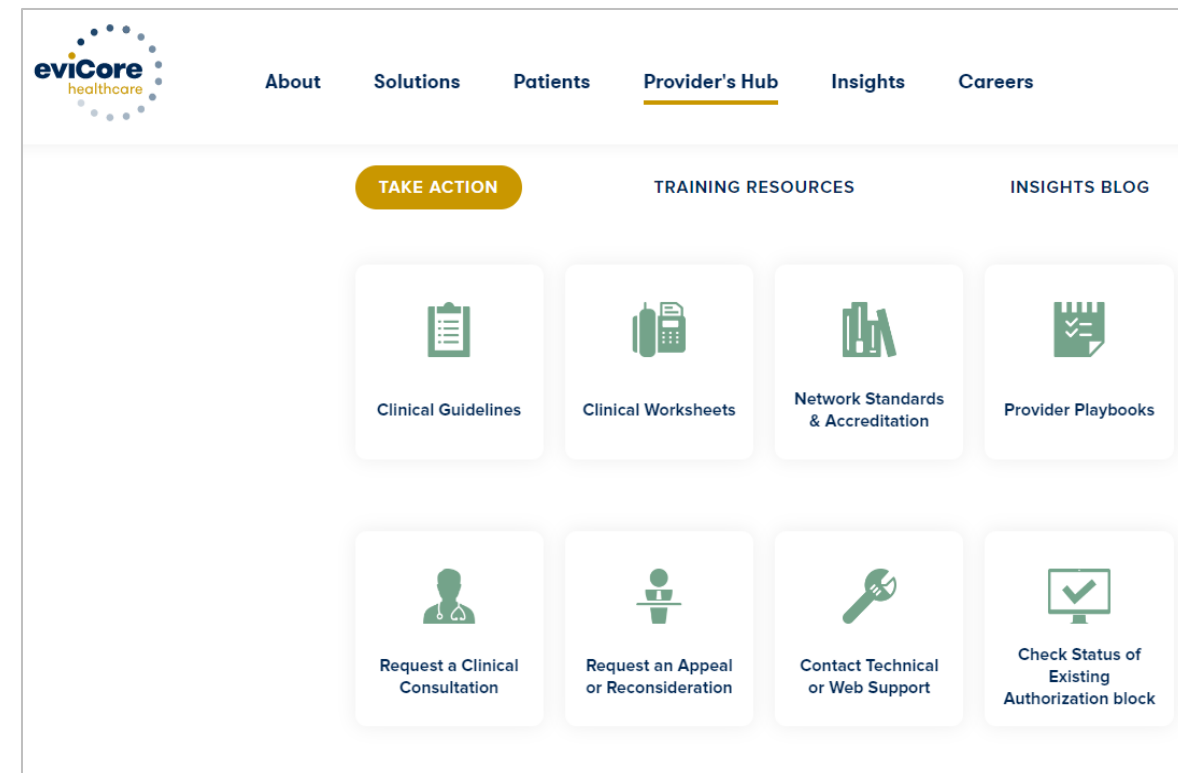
eviCore healthcare

About Solutions Patients Provider's Hub Insights Careers

TAKE ACTION TRAINING RESOURCES INSIGHTS BLOG

Clinical Guidelines

Clinical Worksheets

Network Standards & Accreditation

Provider Playbooks

Request a Clinical Consultation

Request an Appeal or Reconsideration

Contact Technical or Web Support

Check Status of Existing Authorization block